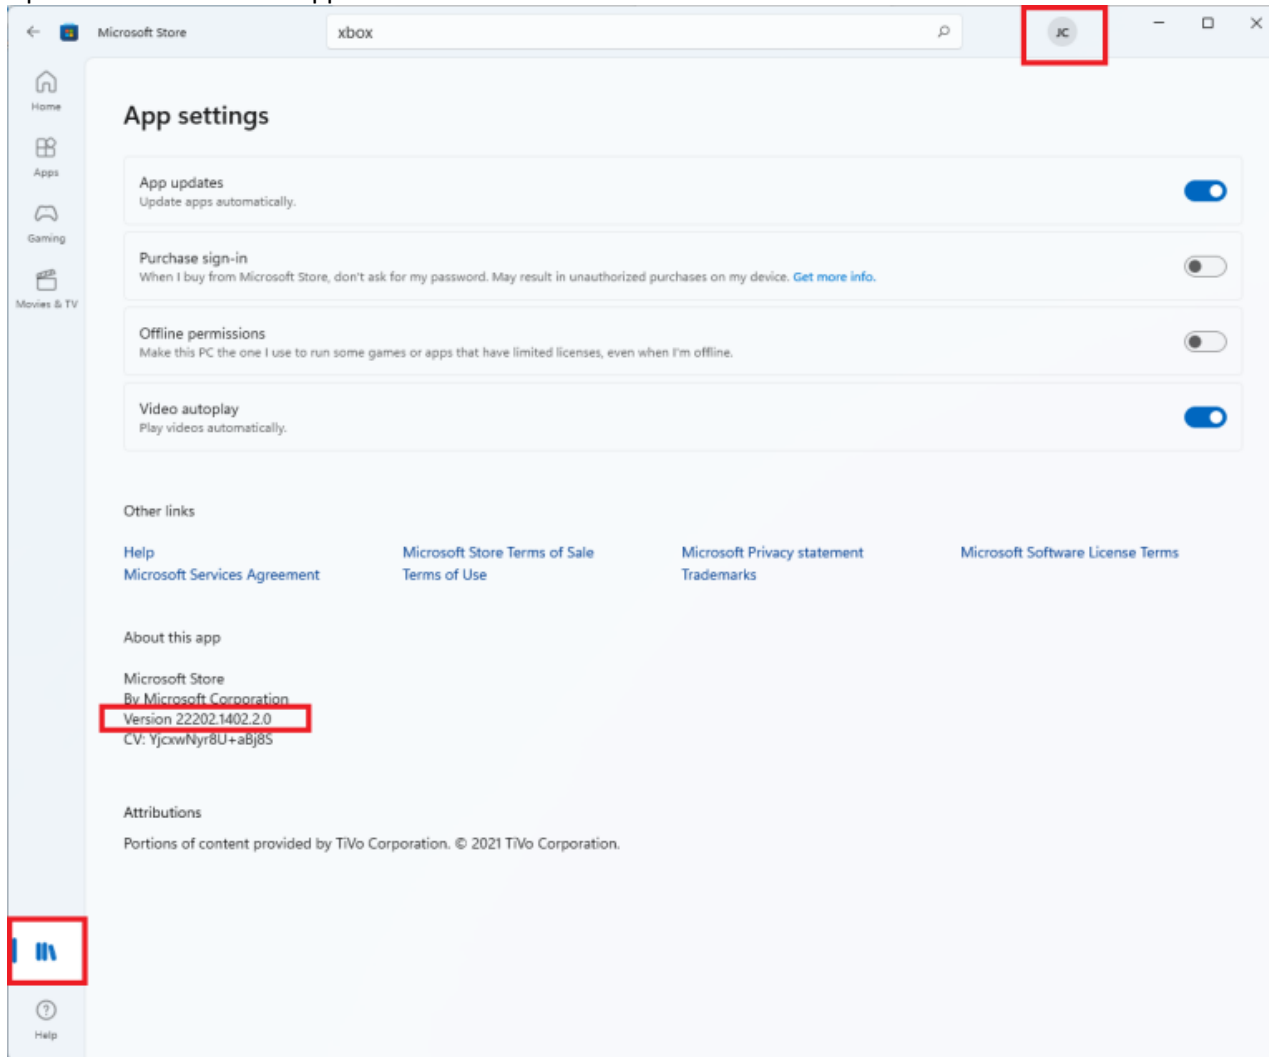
Microsoft Store

xbox

JC

Home

Apps

Gaming

Movies & TV

App settings

App updates
Update apps automatically.

Purchase sign-in
When I buy from Microsoft Store, don't ask for my password. May result in unauthorized purchases on my device. Get more info.

Offline permissions
Make this PC the one I use to run some games or apps that have limited licenses, even when I'm offline.

Video autoplay
Play videos automatically.

Other links

Help
Microsoft Services Agreement

Microsoft Store Terms of Sale
Terms of Use

Microsoft Privacy statement
Trademarks

Microsoft Software License Terms

About this app

Microsoft Store
By Microsoft Corporation
Version 22202.1402.2.0
CV: YjcxwNyr8U+aBj8S

Attributions

Portions of content provided by TiVo Corporation. © 2021 TiVo Corporation.

Help